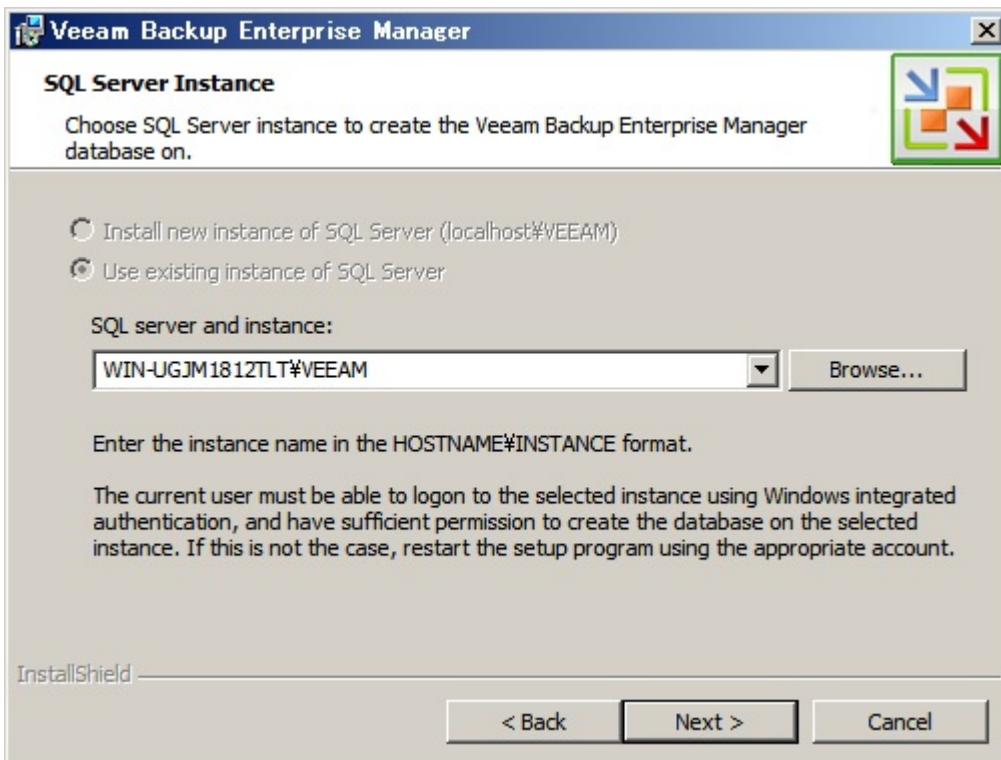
Veeam Backup Enterprise Manager

SQL Server Instance

Choose SQL Server instance to create the Veeam Backup Enterprise Manager database on.

Install new instance of SQL Server (localhost¥VEEAM)

Use existing instance of SQL Server

SQL server and instance:

WIN-UGJM1812TLT¥VEEAM

Browse...

Enter the instance name in the HOSTNAME¥INSTANCE format.

The current user must be able to logon to the selected instance using Windows integrated authentication, and have sufficient permission to create the database on the selected instance. If this is not the case, restart the setup program using the appropriate account.

InstallShield

< Back

Next >

Cancel